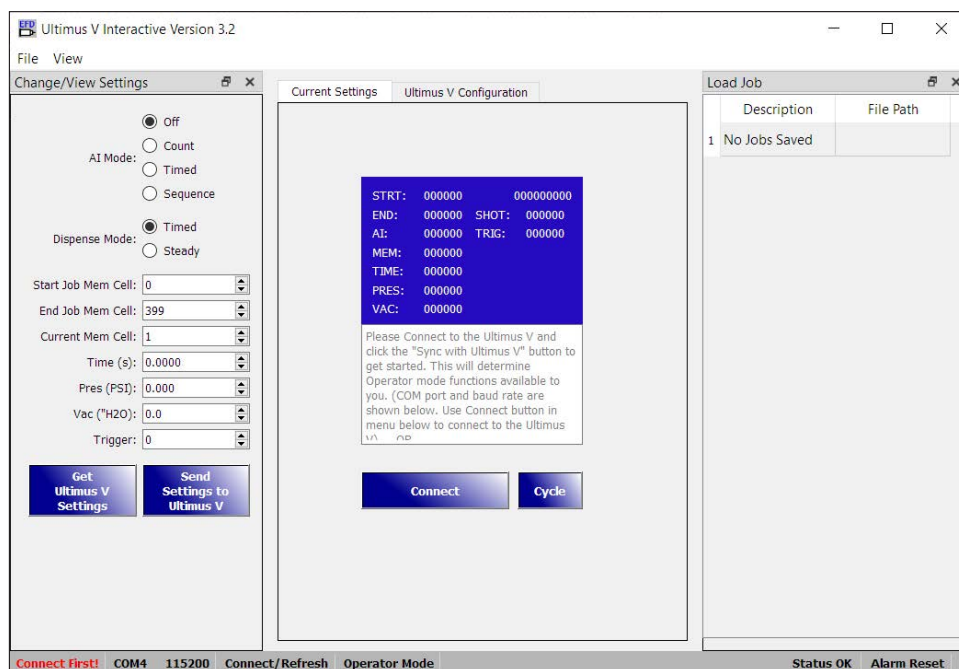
EFD Ultimus V Interactive Version 3.2

File View

Change/View Settings

AI Mode: Off
Count
Timed
Sequence

Dispense Mode: Timed
Steady

Start Job Mem Cell: 0
End Job Mem Cell: 399
Current Mem Cell: 1
Time (s): 0.0000
Pres (PSI): 0.000
Vac ("H2O): 0.0
Trigger: 0

Get Ultimus V Settings

Send Settings to Ultimus V

Current Settings | Ultimus V Configuration

| | | | |
|---|---|---|---|
| STRT: | 000000 | | 000000000 |
| END: | 000000 | SHOT: | 000000 |
| AI: | 000000 | TRIG: | 000000 |
| MEM: | 000000 | | |
| TIME: | 000000 | | |
| PRES: | 000000 | | |
| VAC: | 000000 | | |

Please Connect to the Ultimus V and click the "Sync with Ultimus V" button to get started. This will determine Operator mode functions available to you. (COM port and baud rate are shown below. Use Connect button in menu below to connect to the Ultimus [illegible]

Connect
Cycle

Load Job

| | Description | File Path |
|---|---|---|
| 1 | No Jobs Saved | |

Connect First! COM4 115200 Connect/Refresh Operator Mode Status OK Alarm Reset